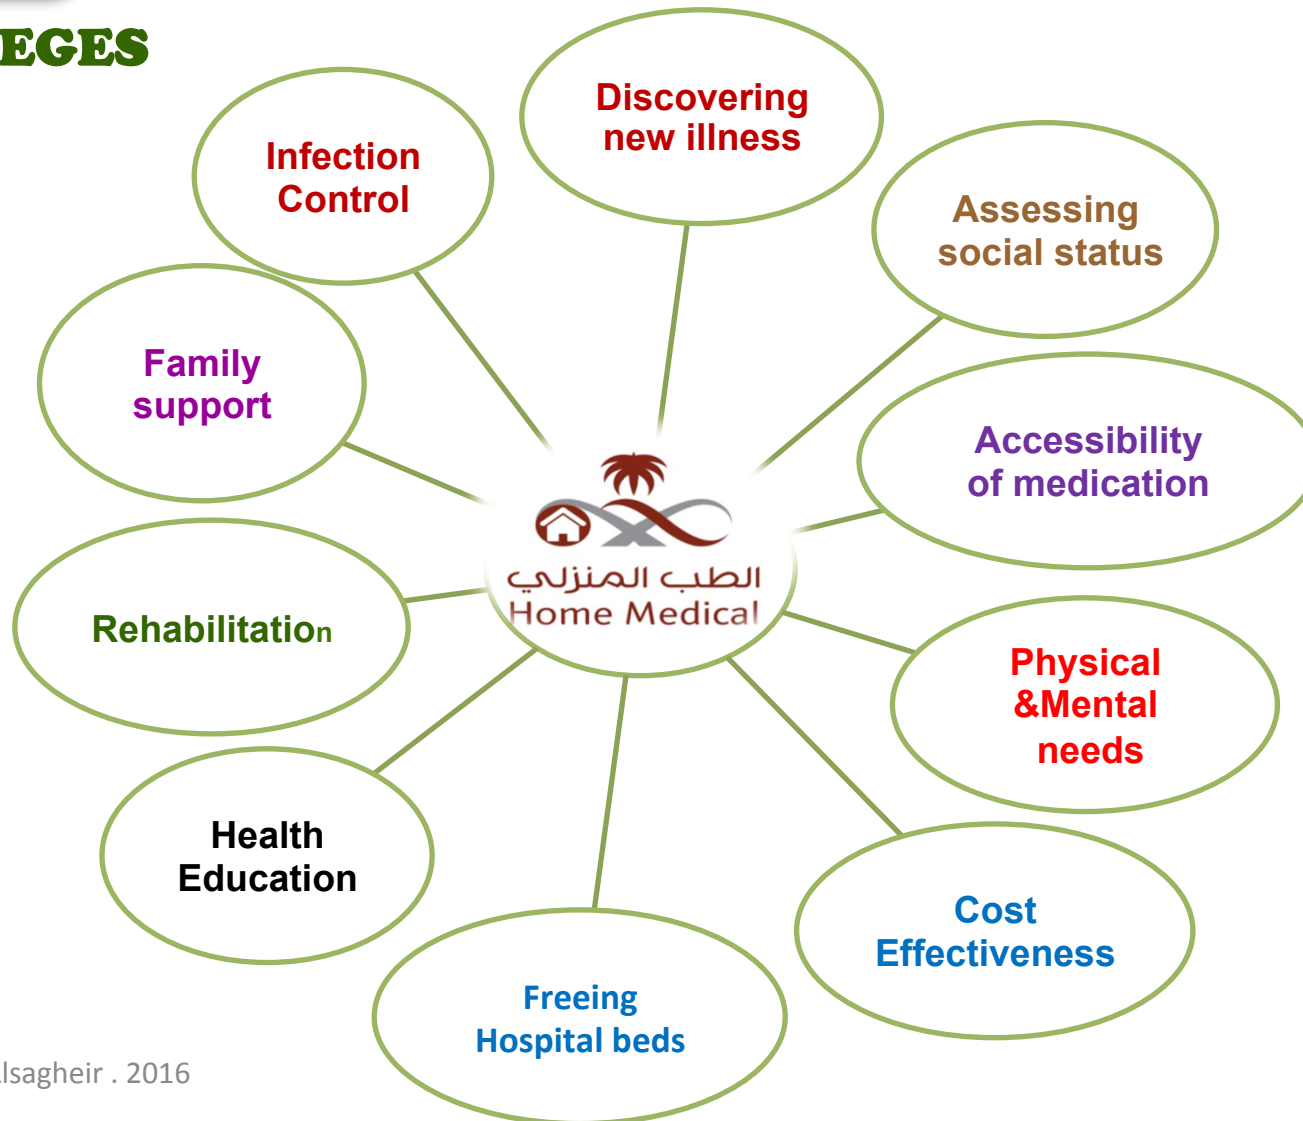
EGES

الطب المنزلي
Home Medical

Discovering new illness

Infection Control

Assessing social status

Family support

Accessibility of medication

Rehabilitation

Physical &Mental needs

Health Education

Cost Effectiveness

Freeing Hospital beds

lsagheir . 2016